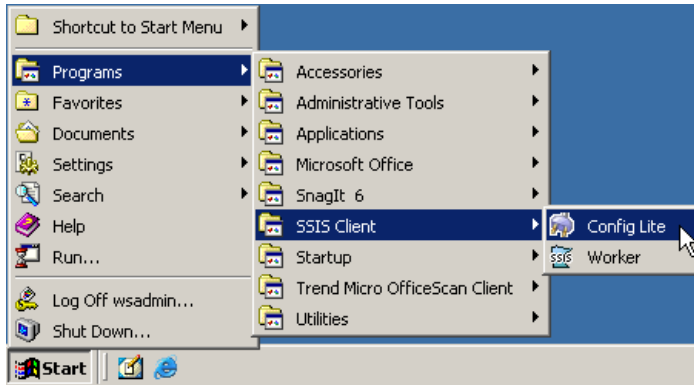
Shortcut to Start Menu
Programs
Favorites
Documents
Settings
Search
Help
Run...
Log Off wsadmin...
Shut Down...

Accessories
Administrative Tools
Applications
Microsoft Office
SnagIt 6
SSIS Client
Startup
Trend Micro OfficeScan Client
Utilities

Config Lite
SSIS Worker

Start